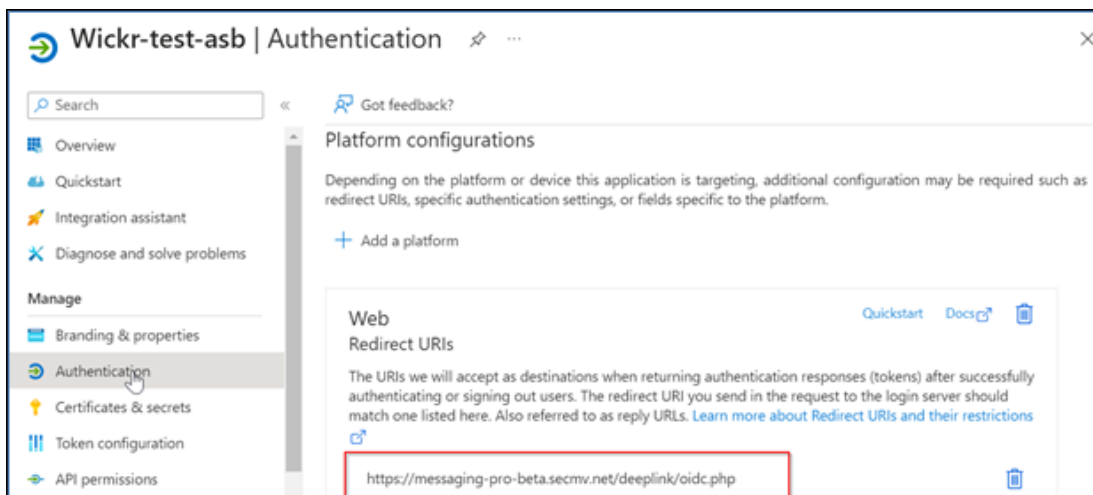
Wickr-test-asb | Authentication

Search

Overview

Quickstart

Integration assistant

Diagnose and solve problems

Manage

Branding & properties

Authentication

Certificates & secrets

Token configuration

API permissions

Got feedback?

Platform configurations

Depending on the platform or device this application is targeting, additional configuration may be required such as redirect URIs, specific authentication settings, or fields specific to the platform.

+ Add a platform

Web

Redirect URIs

Quickstart Docs

The URIs we will accept as destinations when returning authentication responses (tokens) after successfully authenticating or signing out users. The redirect URI you send in the request to the login server should match one listed here. Also referred to as reply URLs. Learn more about Redirect URIs and their restrictions

https://messaging-pro-beta.secmv.net/deeplink/oidc.php